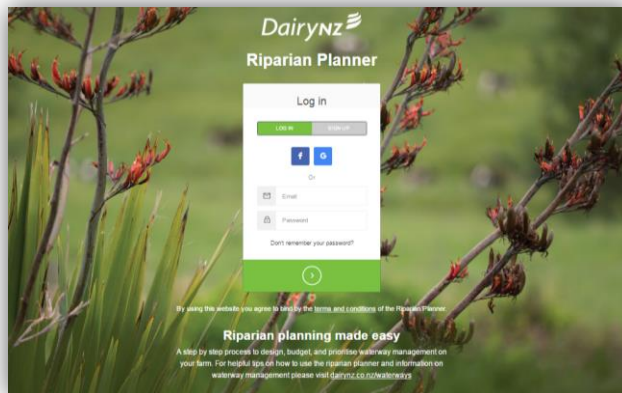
DairyNZ

Riparian Planner

Log in

LOG IN SIGN UP

f G

Or

Email

Password

Don't remember your password?

By using this website you agree to be bound by the terms and conditions of the Riparian Planner

Riparian planning made easy

A step by step process to design, budget, and prioritise waterway management on your farm. For helpful tips on how to use the riparian planner and information on waterway management please visit dairynz.co.nz/waterways